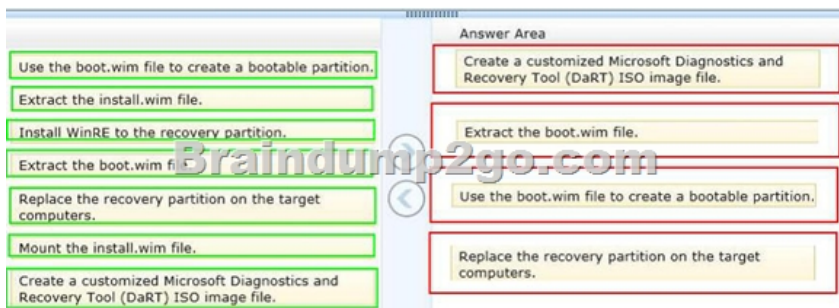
Use the boot.wim file to create a bootable partition.

Extract the install.wim file.

Install WinRE to the recovery partition.

Extract the boot.wim fi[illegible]

Replace the recovery partition on the target computers.

Mount the install.wim file.

Create a customized Microsoft Diagnostics and Recovery Tool (DaRT) ISO image file.

Answer Area

Create a customized Microsoft Diagnostics and Recovery Tool (DaRT) ISO image file.

Extract the boot.wim file.

Use the boot.wim file to create a bootable partition.

Replace the recovery partition on the target computers.

Braindump2go.com